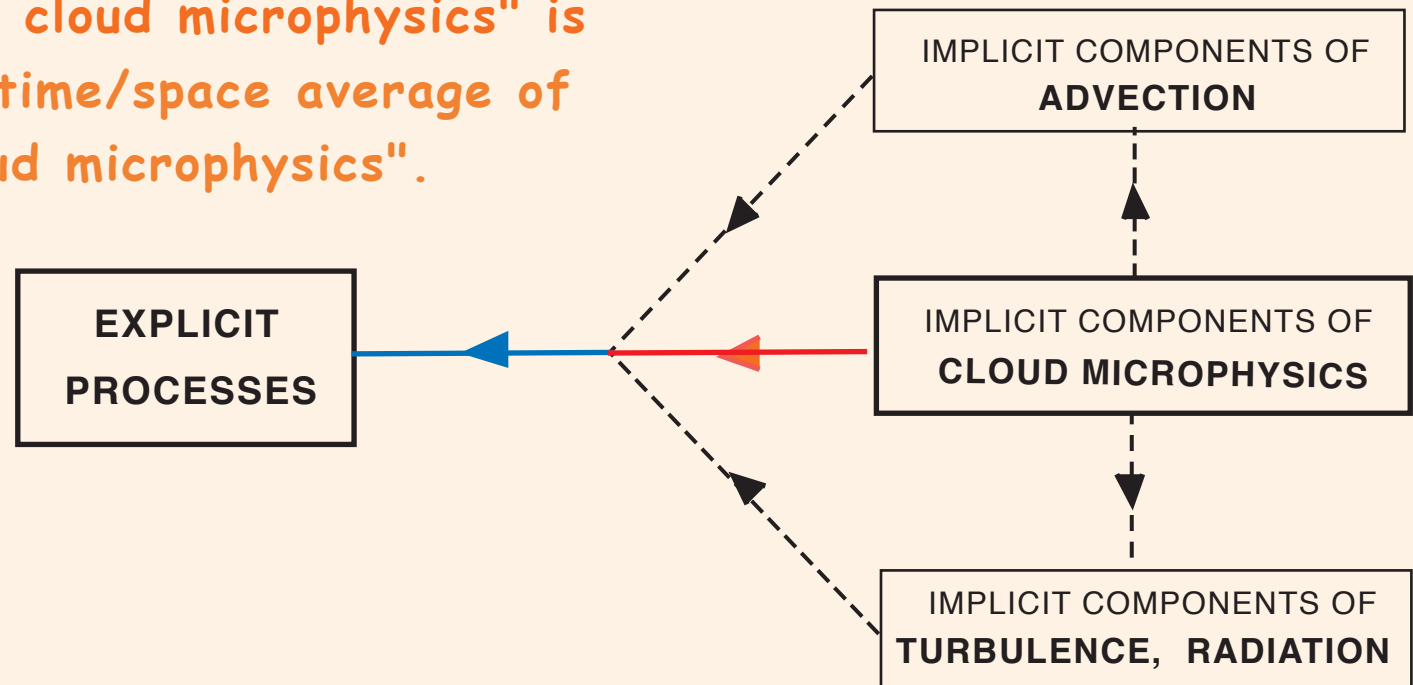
cloud microphysics" is
time/space average of
ud microphysics".

EXPLICIT PROCESSES

IMPLICIT COMPONENTS OF ADVECTION

IMPLICIT COMPONENTS OF CLOUD MICROPHYSICS

IMPLICIT COMPONENTS OF TURBULENCE, RADIATION